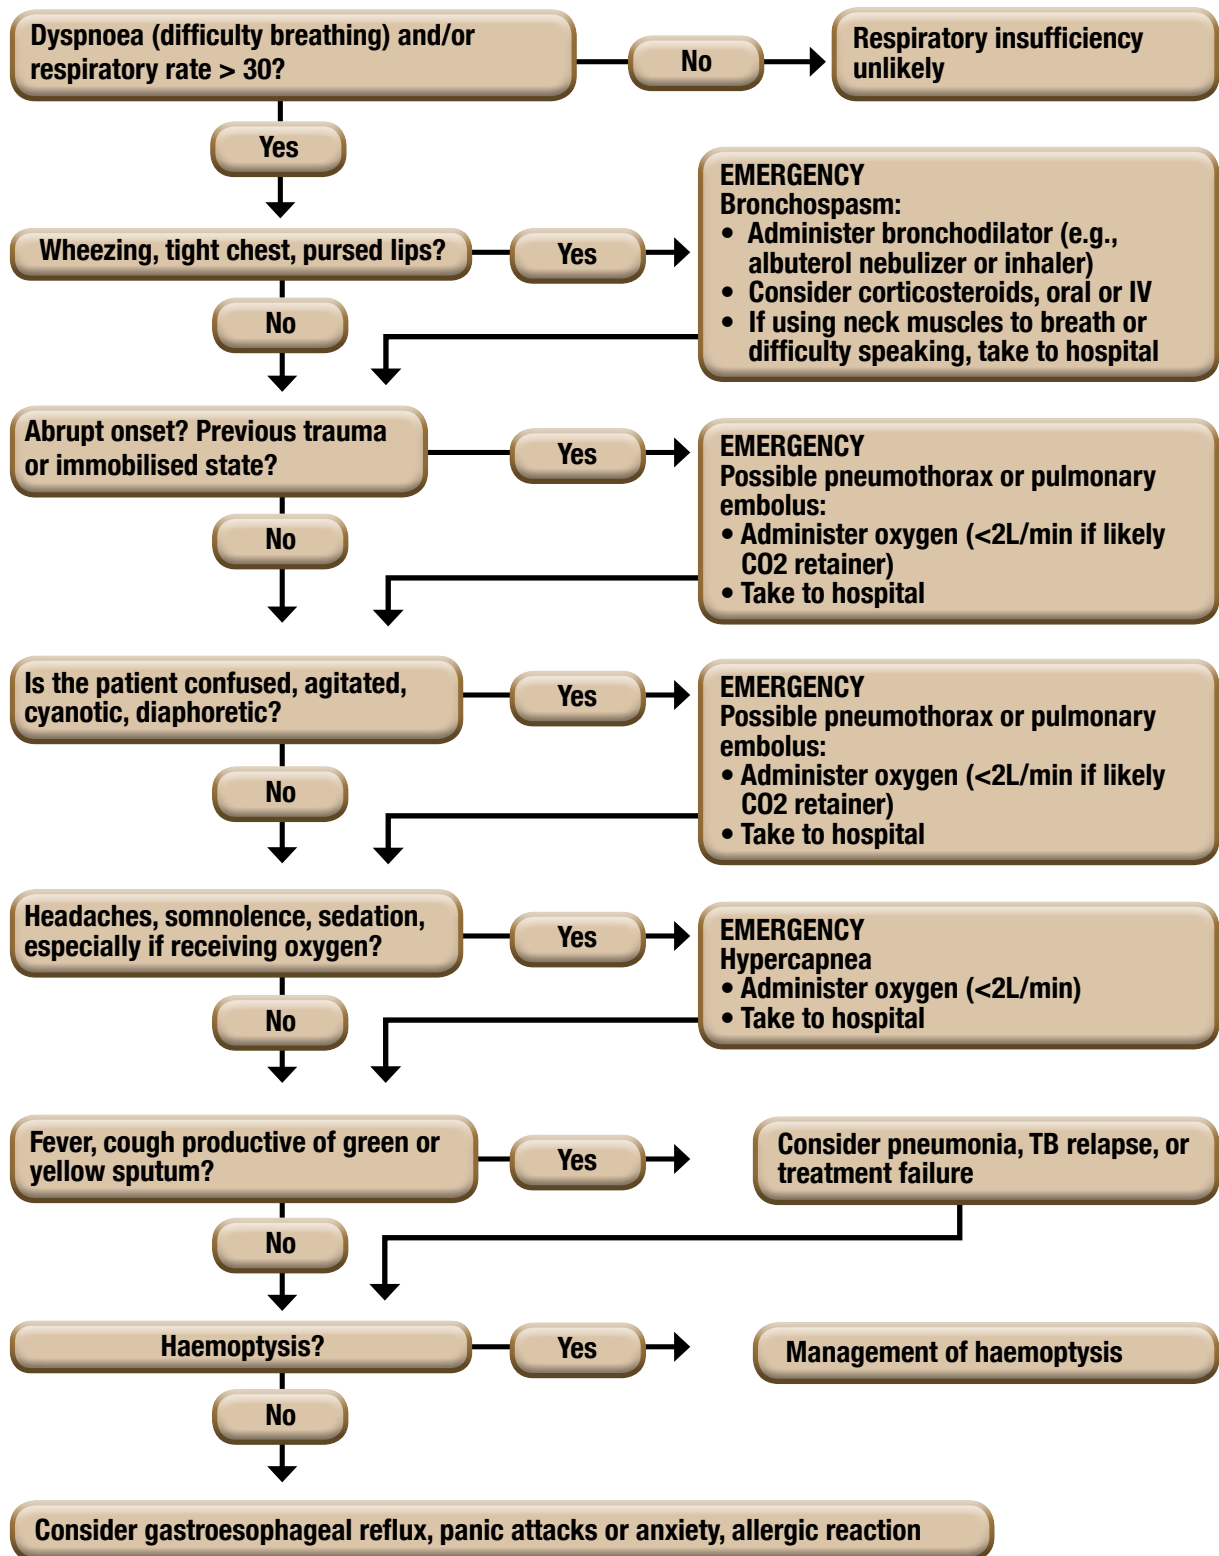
Dyspnoea (difficulty breathing) and/or respiratory rate > 30?

No

Respiratory insufficiency unlikely

Yes

Wheezing, tight chest, pursed lips?

Yes

EMERGENCY
Bronchospasm:
• Administer bronchodilator (e.g., albuterol nebulizer or inhaler)
• Consider corticosteroids, oral or IV
• If using neck muscles to breath or difficulty speaking, take to hospital

No

Abrupt onset? Previous trauma or immobilised state?

Yes

EMERGENCY
Possible pneumothorax or pulmonary embolus:
• Administer oxygen (<2L/min if likely CO2 retainer)
• Take to hospital

No

Is the patient confused, agitated, cyanotic, diaphoretic?

Yes

EMERGENCY
Possible pneumothorax or pulmonary embolus:
• Administer oxygen (<2L/min if likely CO2 retainer)
• Take to hospital

No

Headaches, somnolence, sedation, especially if receiving oxygen?

Yes

EMERGENCY
Hypercapnea
• Administer oxygen (<2L/min)
• Take to hospital

No

Fever, cough productive of green or yellow sputum?

Yes

Consider pneumonia, TB relapse, or treatment failure

No

Haemoptysis?

Yes

Management of haemoptysis

No

Consider gastroesophageal reflux, panic attacks or anxiety, allergic reaction